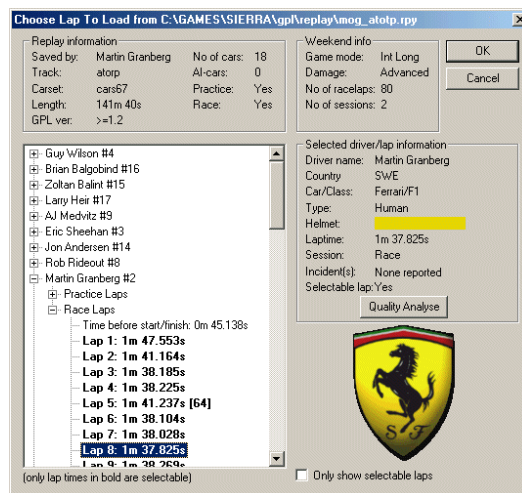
Choose Lap To Load from C:\GAMES\SIERRA\gpl\replay\mog_atotp.rpy

Replay information
Saved by: Martin Granberg
Track: atorp
Carset: cars67
Length: 141m 40s
GPL ver: >=1.2
No of cars: 18
AI-cars: 0
Practice: Yes
Race: Yes

Weekend info
Game mode: Int Long
Damage: Advanced
No of racelaps: 80
No of sessions: 2

OK
Cancel

Guy Wilson #4
Brian Balgobind #16
Zoltan Balint #15
Larry Heir #17
AJ Medvitz #9
Eric Sheehan #3
Jon Andersen #14
Rob Rideout #8
Martin Granberg #2
Practice Laps
Race Laps
Time before start/finish: 0m 45.138s
Lap 1: 1m 47.553s
Lap 2: 1m 41.164s
Lap 3: 1m 38.185s
Lap 4: 1m 38.225s
Lap 5: 1m 41.237s [64]
Lap 6: 1m 38.104s
Lap 7: 1m 38.028s
Lap 8: 1m 37.825s
Lap 9: 1m 38.269s

(only lap times in bold are selectable)

Selected driver/lap information
Driver name: Martin Granberg
Country: SWE
Car/Class: Ferrari/F1
Type: Human
Helmet:
Laptime: 1m 37.825s
Session: Race
Incident(s): None reported
Selectable lap: Yes

Quality Analyse

S F

Only show selectable laps